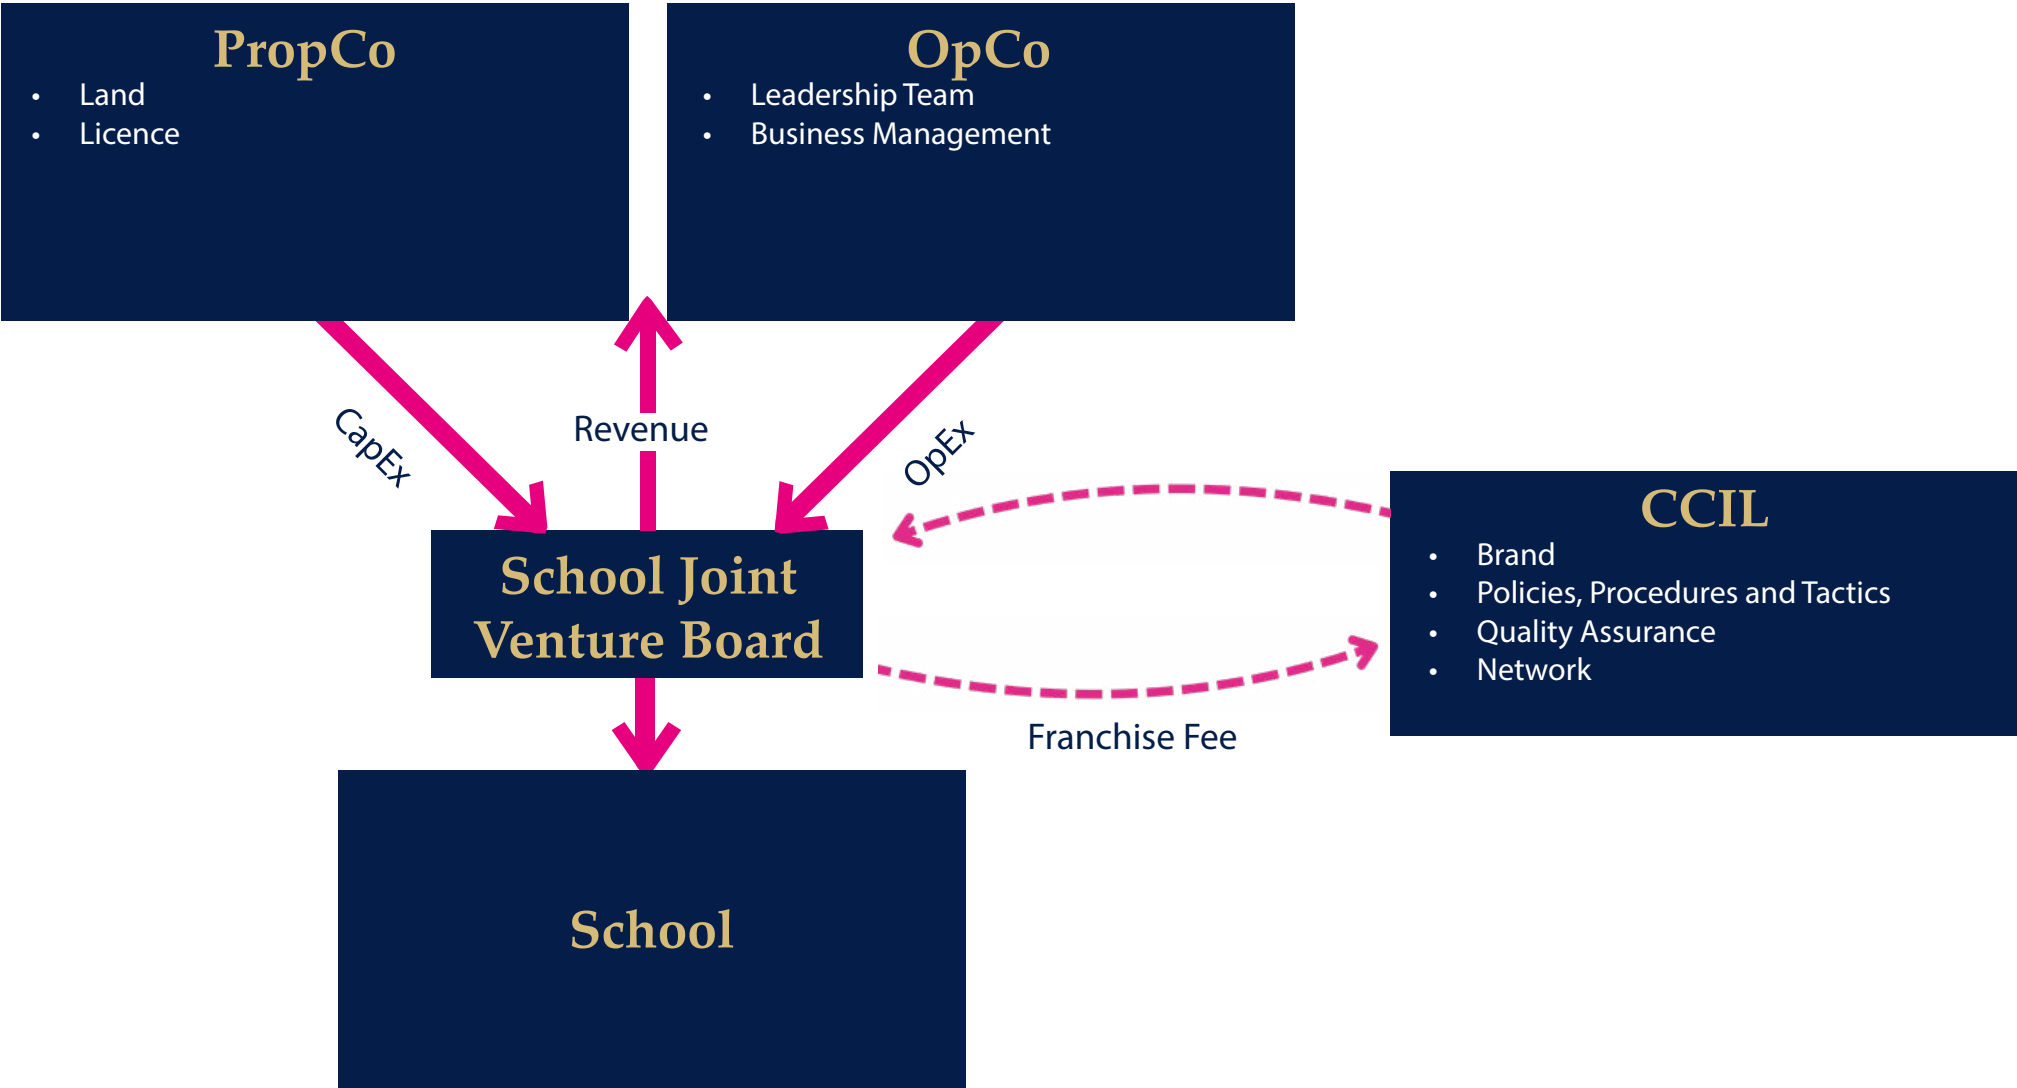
PropCo
- Land
- Licence

OpCo
- Leadership Team
- Business Management

CapEx

Revenue

OpEx

CCIL
- Brand
- Policies, Procedures and Tactics
- Quality Assurance
- Network

School Joint Venture Board

Franchise Fee

School